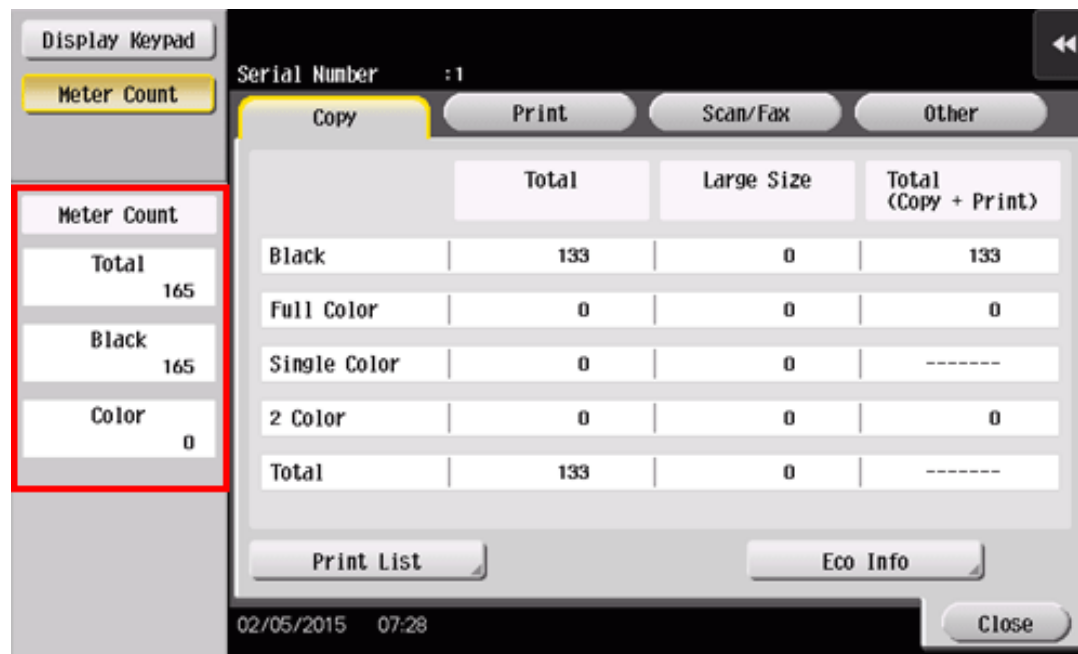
Display Keypad

Meter Count

Meter Count

Total
165

Black
165

Color
0

Serial Number :1

Copy | Print | Scan/Fax | Other

| | Total | Large Size | Total (Copy + Print) |
|---|---|---|---|
| Black | 133 | 0 | 133 |
| Full Color | 0 | 0 | 0 |
| Single Color | 0 | 0 | ------- |
| 2 Color | 0 | 0 | 0 |
| Total | 133 | 0 | ------- |

Print List

Eco Info

02/05/2015 07:28

Close